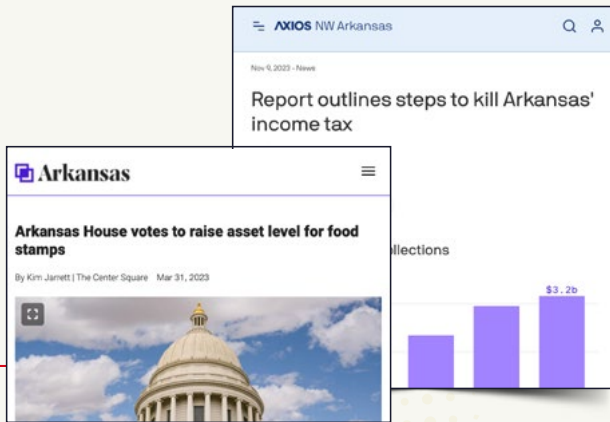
AXIOS NW Arkansas

Nov 9, 2023 - News

Report outlines steps to kill Arkansas' income tax

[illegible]ollections

$3.2b

Arkansas

Arkansas House votes to raise asset level for food stamps

By Kim Jarrett | The Center Square Mar 31, 2023